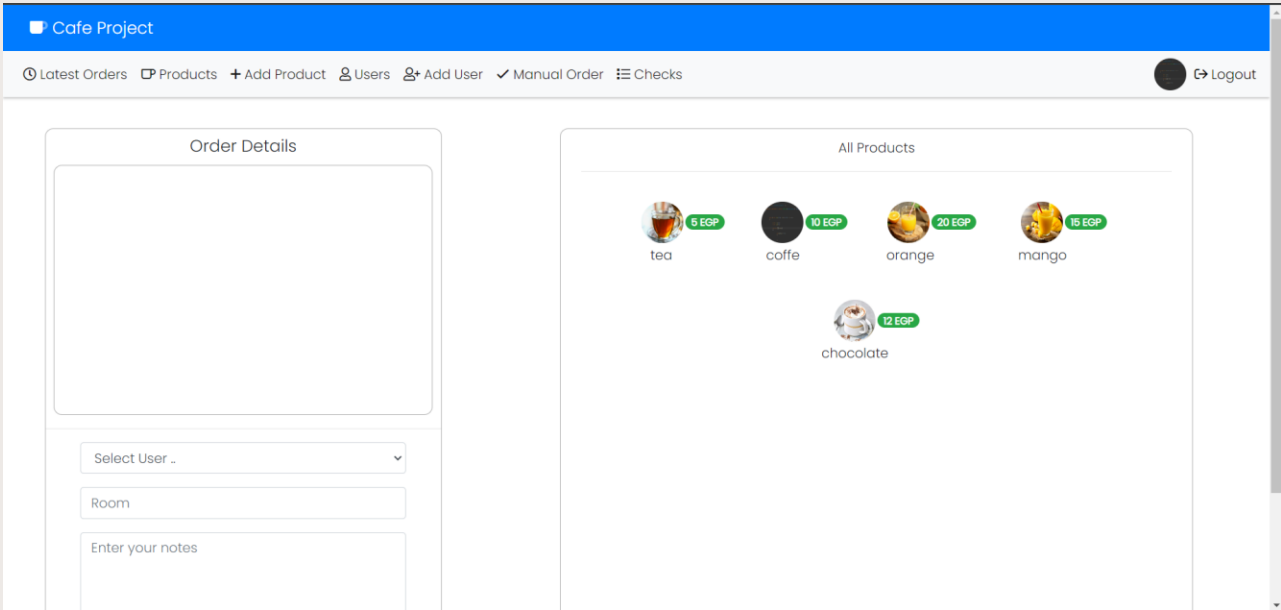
Cafe Project

Latest Orders Products + Add Product Users Add User Manual Order Checks Logout

Order Details

Select User ..

Room

Enter your notes

All Products

5 EGP
tea

10 EGP
coffe

20 EGP
orange

15 EGP
mango

12 EGP
chocolate